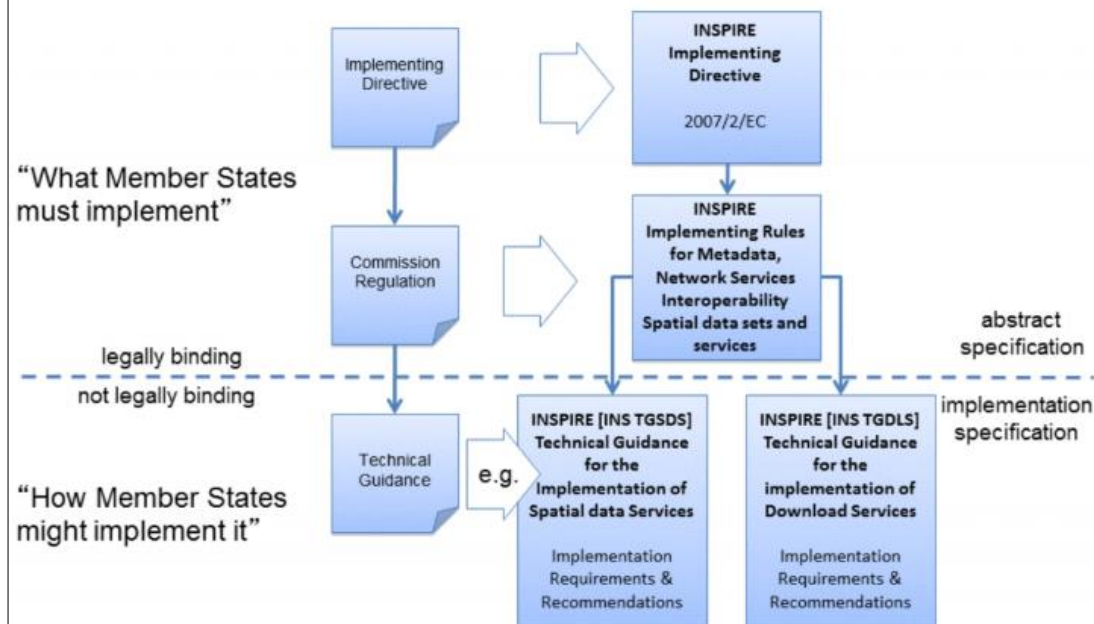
Implementing Directive

INSPIRE Implementing Directive

2007/2/EC

“What Member States must implement”

Commission Regulation

INSPIRE Implementing Rules for Metadata, Network Services Interoperability Spatial data sets and services

abstract specification

legally binding

not legally binding

implementation specification

Technical Guidance

e.g.

INSPIRE [INS TGSDS] Technical Guidance for the Implementation of Spatial data Services

Implementation Requirements & Recommendations

INSPIRE [INS TGDLS] Technical Guidance for the implementation of Download Services

Implementation Requirements & Recommendations

“How Member States might implement it”